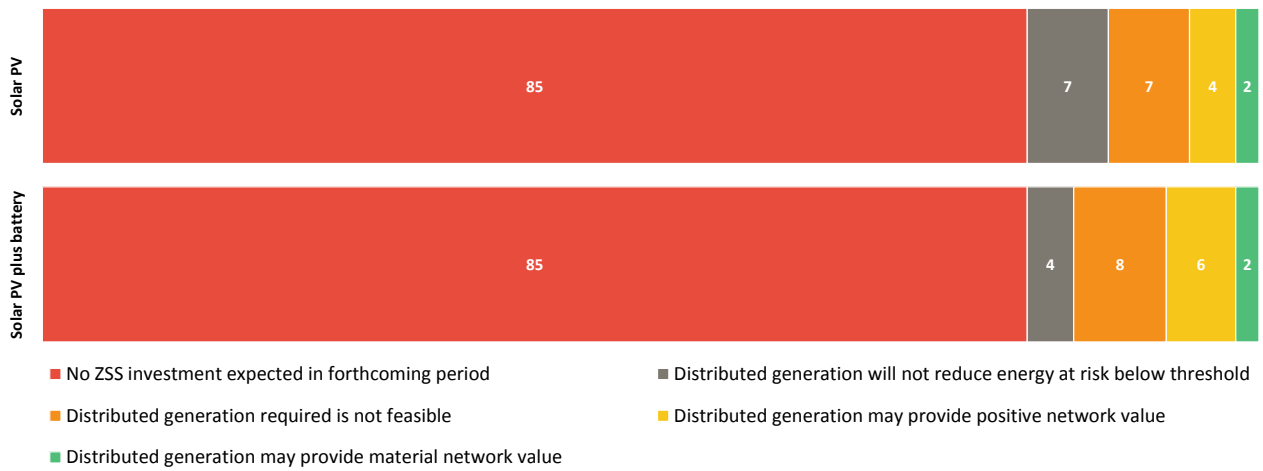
Solar PV

85 7 7 4 2

Solar PV plus battery

85 4 8 6 2

No ZSS investment expected in forthcoming period

Distributed generation will not reduce energy at risk below threshold

Distributed generation required is not feasible

Distributed generation may provide positive network value

Distributed generation may provide material network value